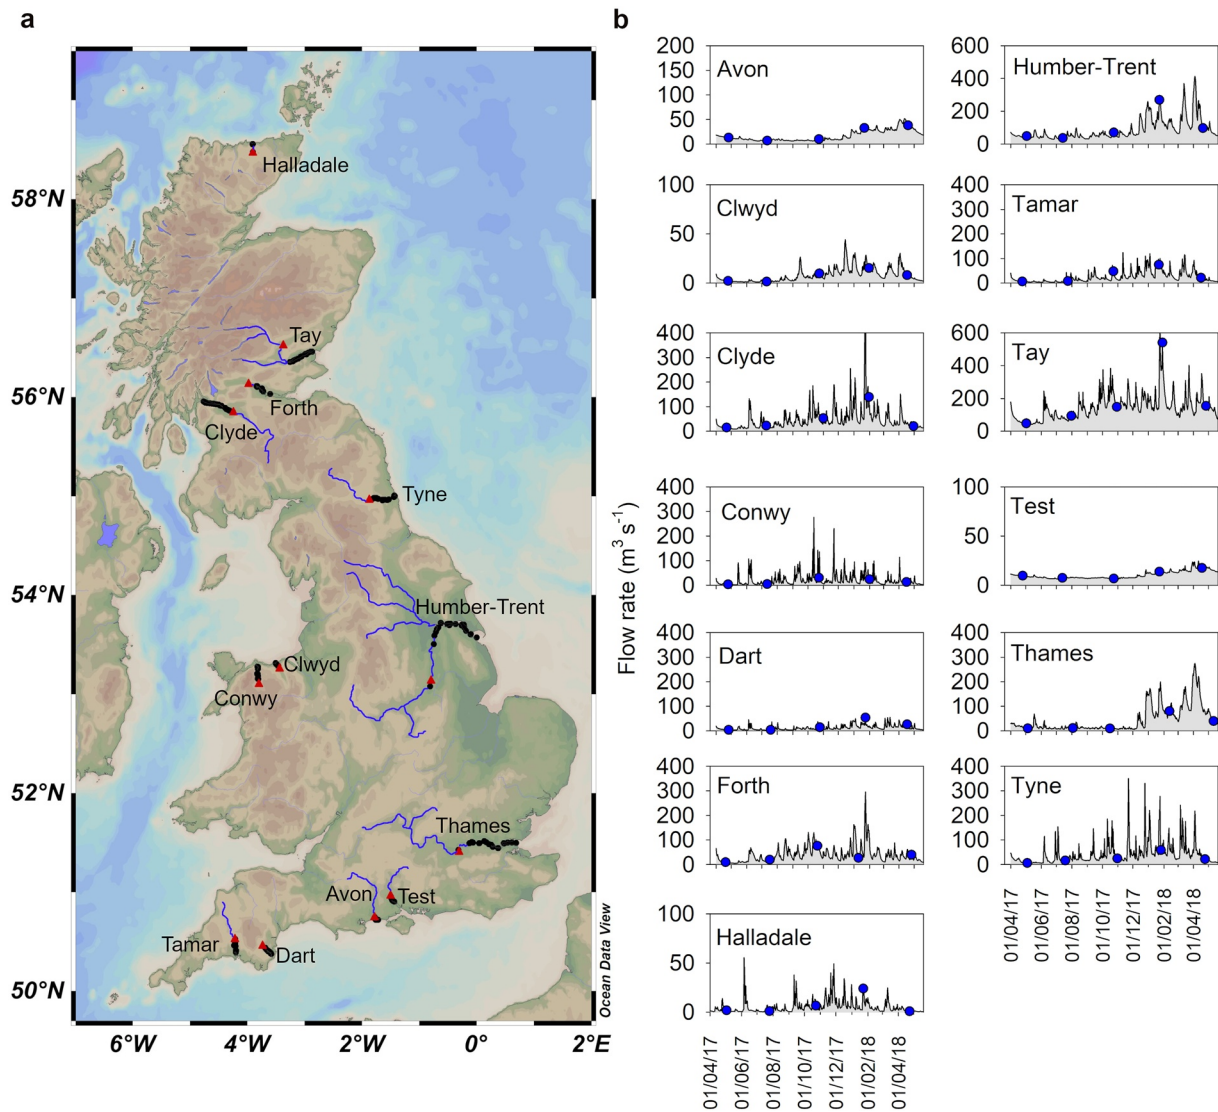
a

58°N
56°N
54°N
52°N
50°N
6°W
4°W
2°W
0°
2°E

Halladale
Tay
Forth
Clyde
Tyne
Humber-Trent
Clwyd
Conwy
Thames
Avon
Test
Tamar
Dart
Ocean Data View

b

Flow rate ($m^3 s^{-1}$)

Avon
200
150
100
50
0

Humber-Trent
600
400
200
0

Clwyd
100
50
0

Tamar
400
300
200
100
0

Clyde
400
300
200
100
0

Tay
600
400
200
0

Conwy
400
300
200
100
0

Test
100
50
0

Dart
400
300
200
100
0

Thames
400
300
200
100
0

Forth
400
300
200
100
0

Tyne
400
300
200
100
0

01/04/17
01/06/17
01/08/17
01/10/17
01/12/17
01/02/18
01/04/18

Halladale
100
50
0

01/04/17
01/06/17
01/08/17
01/10/17
01/12/17
01/02/18
01/04/18